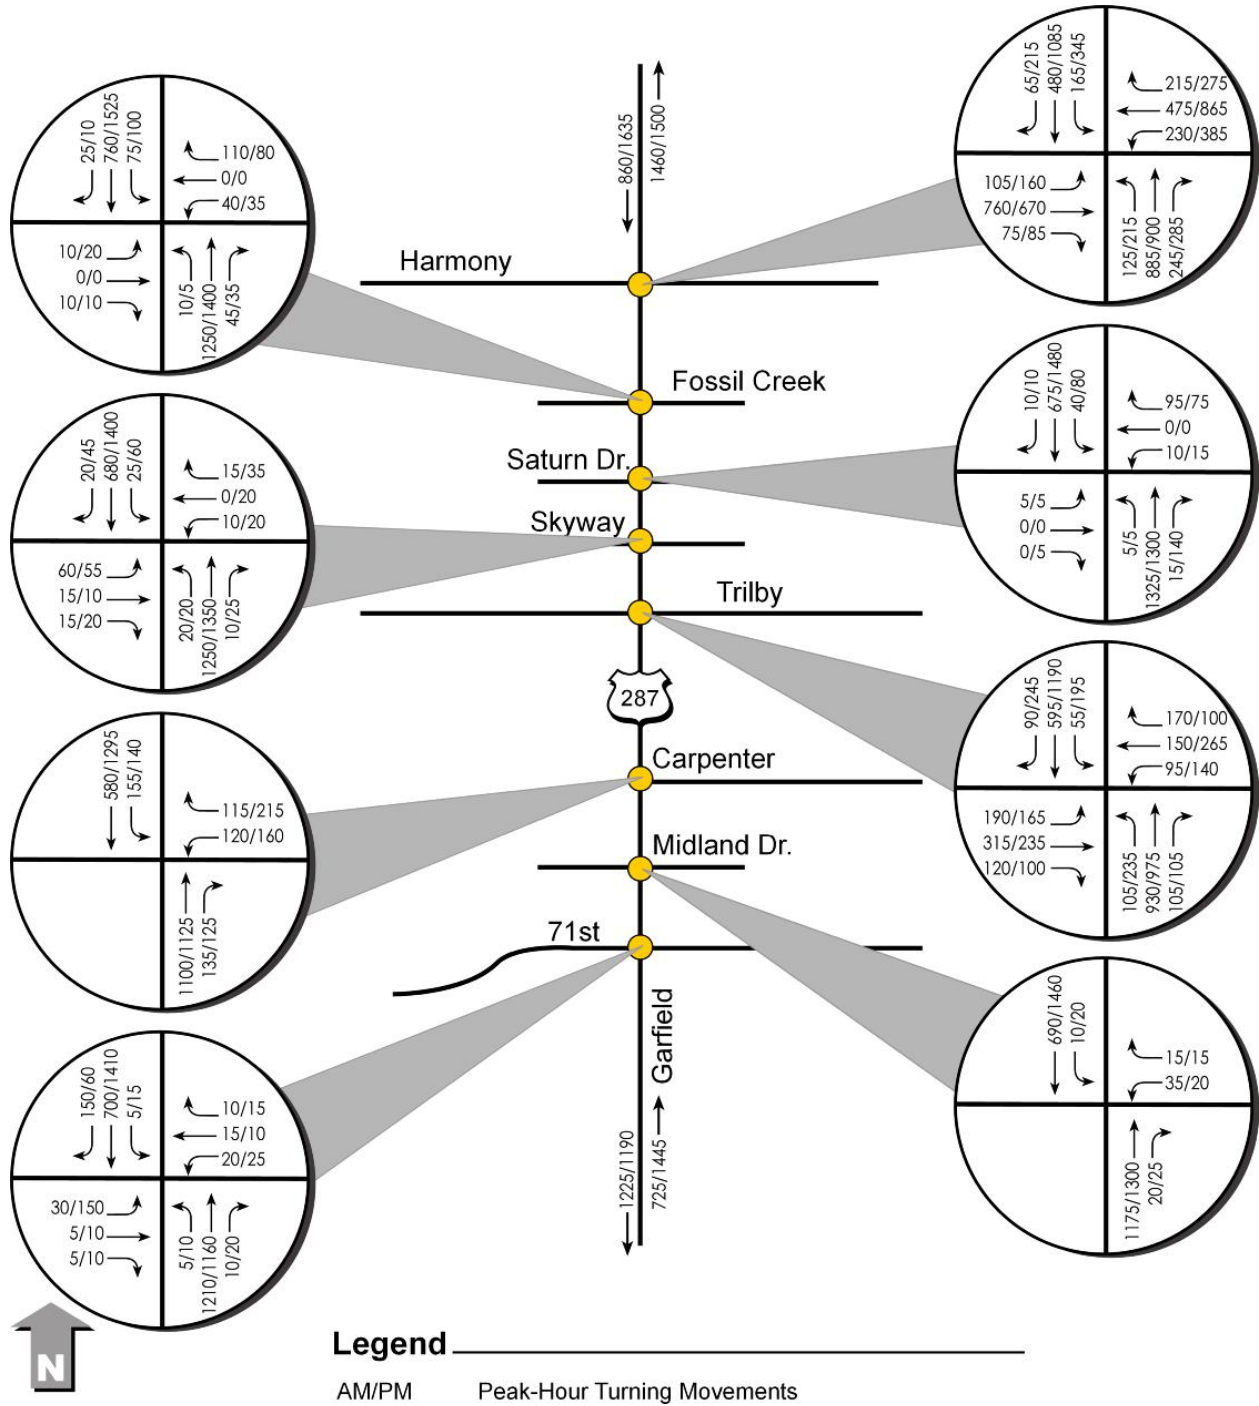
860/1635
1460/1500

25/10
760/1525
75/100
110/80
0/0
40/35
10/20
0/0
10/10
10/5
1250/1400
45/35

65/215
480/1085
165/345
215/275
475/865
230/385
105/160
760/670
75/85
125/215
885/900
245/285

Harmony

Fossil Creek

10/10
675/1480
40/80
95/75
0/0
10/15
5/5
0/0
0/5
5/5
1325/1300
15/140

Saturn Dr.

20/45
680/1400
25/60
15/35
0/20
10/20
60/55
15/10
15/20
20/20
1250/1350
10/25

Skyway

Trilby

287

90/245
595/1190
55/195
170/100
150/265
95/140
190/165
315/235
120/100
105/235
930/975
105/105

580/1295
155/140
115/215
120/160
1100/1125
135/125

Carpenter

Midland Dr.

71st

690/1460
10/20
15/15
35/20
1175/1300
20/25

Garfield

150/60
700/1410
5/15
10/15
15/10
20/25
30/150
5/10
5/10
5/10
1210/1160
10/20

1225/1190
725/1445

N

Legend

AM/PM Peak-Hour Turning Movements